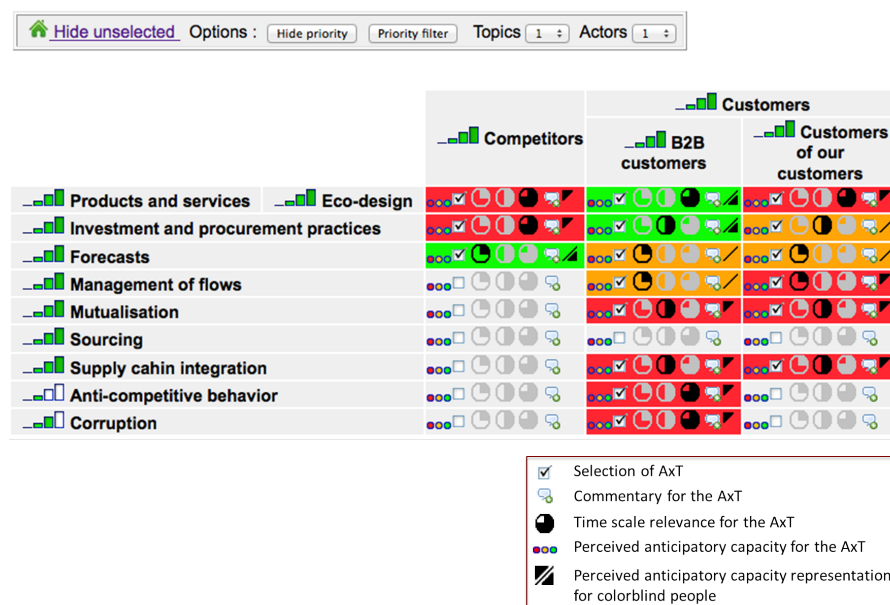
Hide unselected Options : Hide priority Priority filter Topics 1 Actors 1

|  |  | Competitors | Customers: B2B customers | Customers: Customers of our customers |
|---|---|---|---|---|
| Products and services | Eco-design |  |  |  |
| Investment and procurement practices |  |  |  |  |
| Forecasts |  |  |  |  |
| Management of flows |  |  |  |  |
| Mutualisation |  |  |  |  |
| Sourcing |  |  |  |  |
| Supply cahin integration |  |  |  |  |
| Anti-competitive behavior |  |  |  |  |
| Corruption |  |  |  |  |

Selection of AxT
Commentary for the AxT
Time scale relevance for the AxT
Perceived anticipatory capacity for the AxT
Perceived anticipatory capacity representation for colorblind people